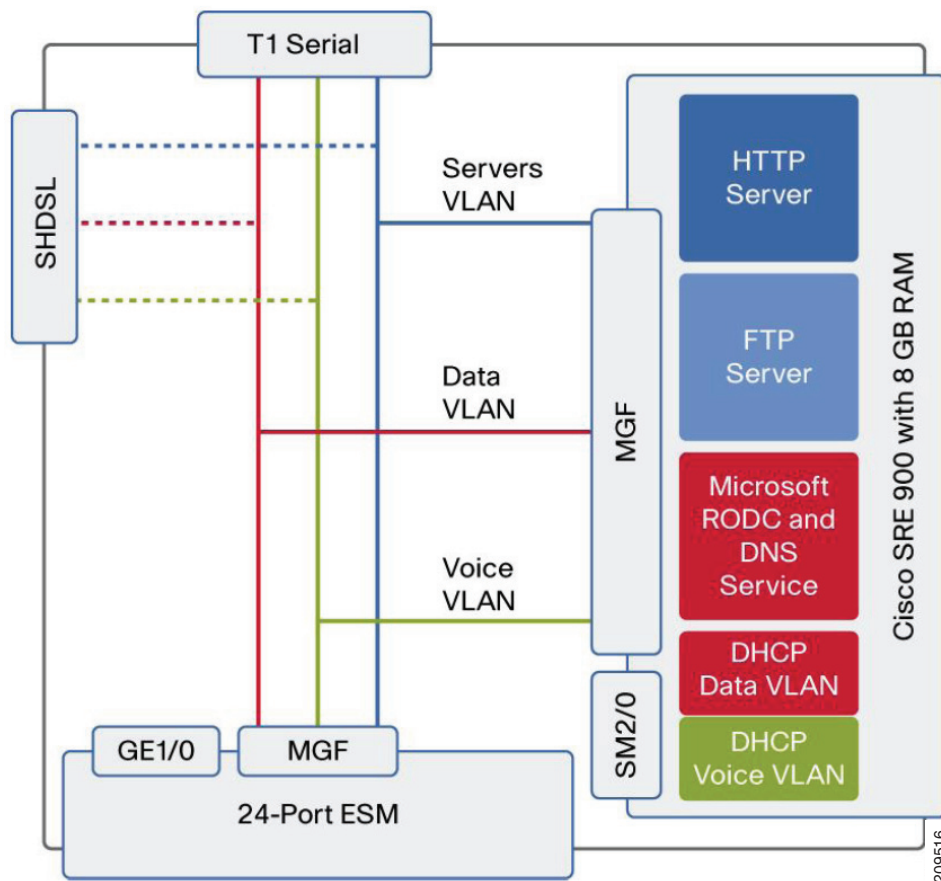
T1 Serial

SHDSL

Servers VLAN

Data VLAN

Voice VLAN

MGF

SM2/0

HTTP Server

FTP Server

Microsoft RODC and DNS Service

DHCP Data VLAN

DHCP Voice VLAN

Cisco SRE 900 with 8 GB RAM

GE1/0

MGF

24-Port ESM

209516